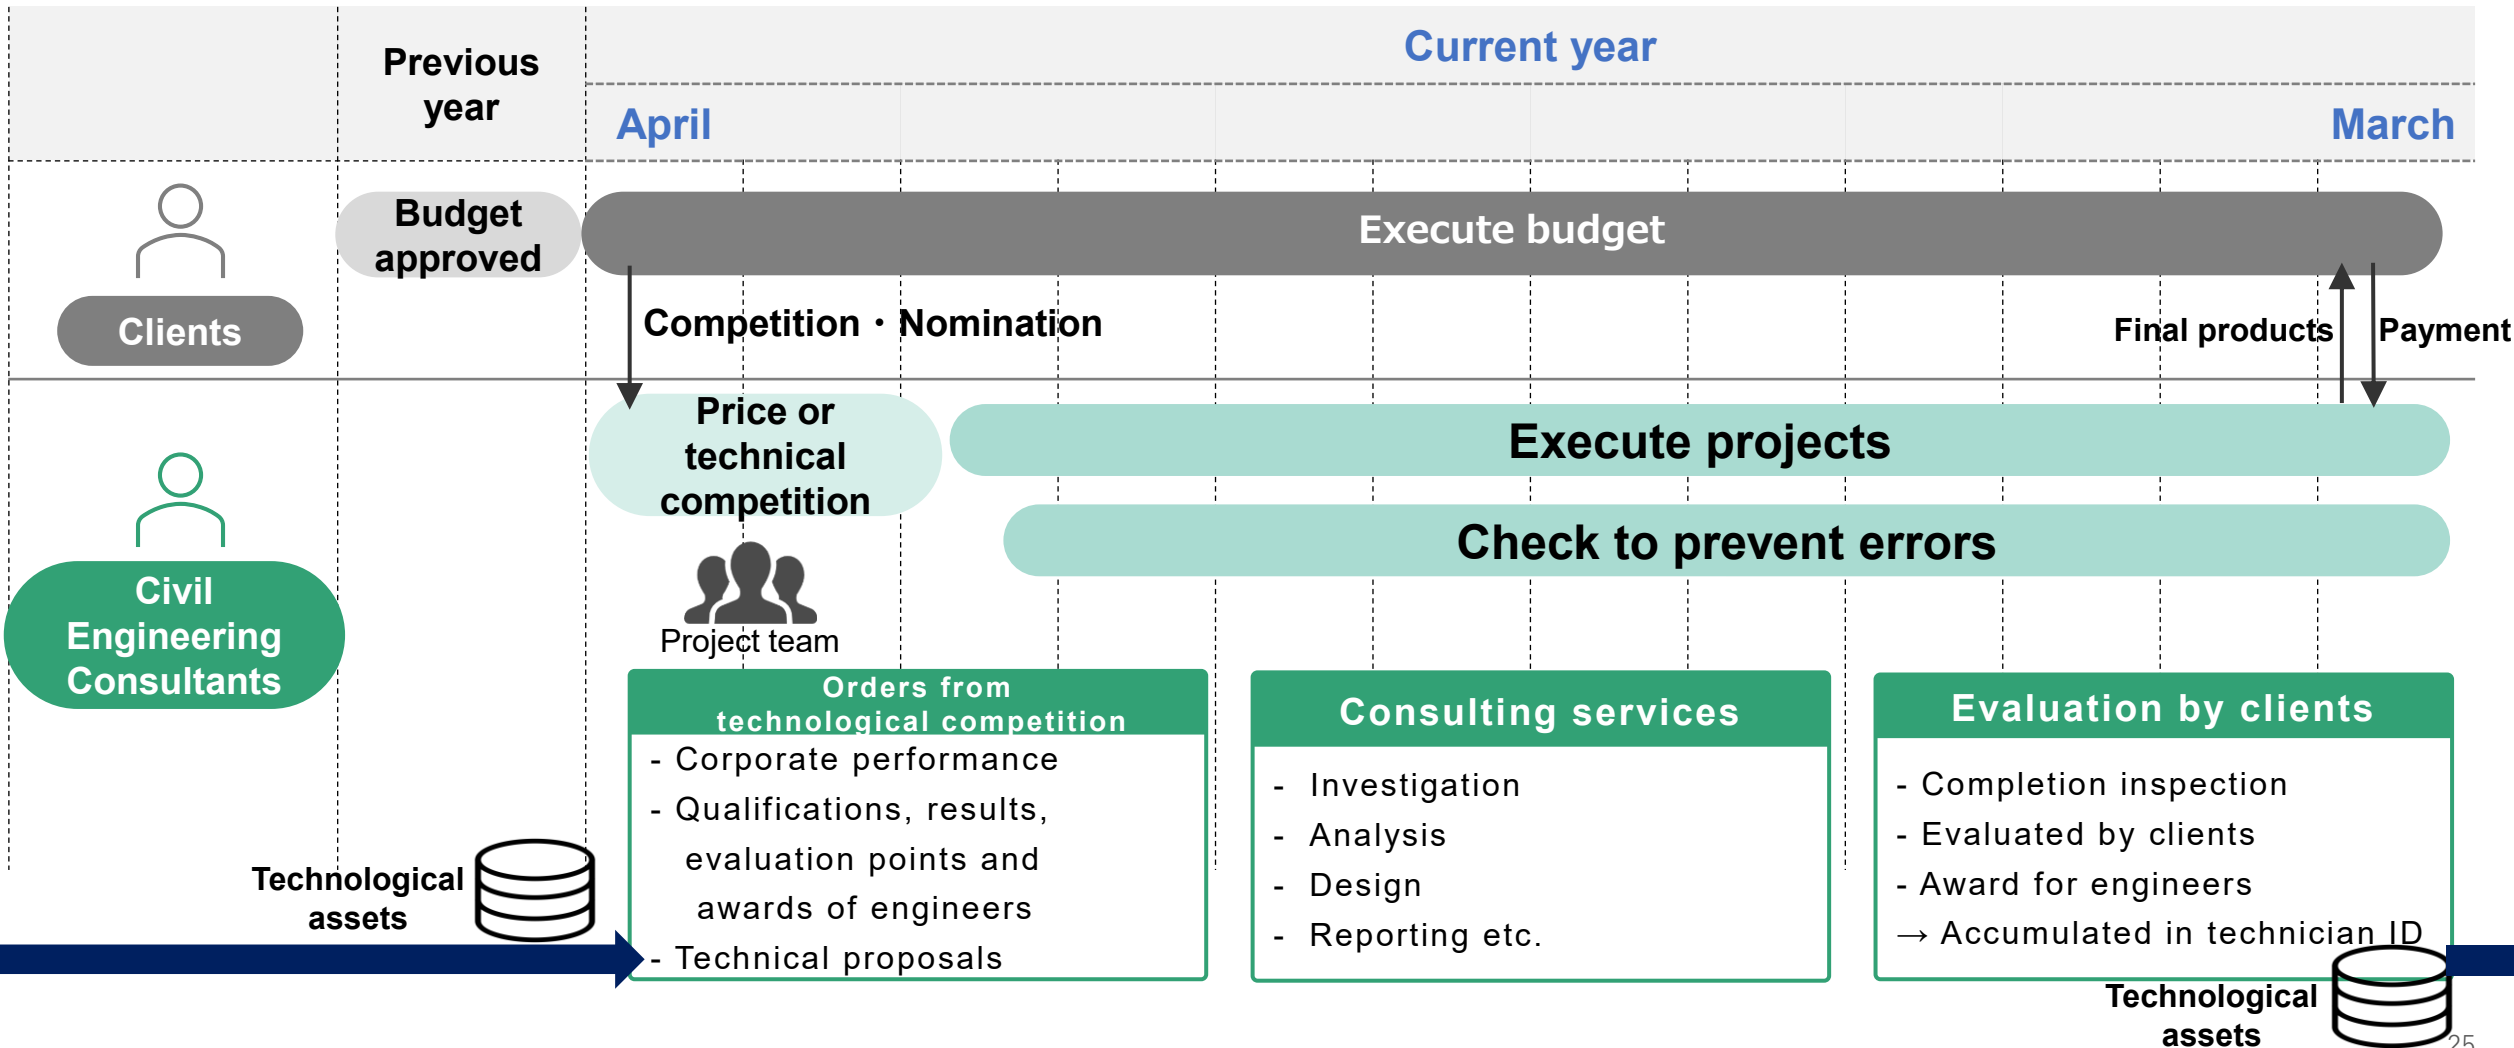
Previous year

Current year

April

March

Clients

Budget approved

Execute budget

Competition・Nomination

Final products

Payment

Civil Engineering Consultants

Price or technical competition

Execute projects

Check to prevent errors

Project team

Orders from technological competition
- Corporate performance
- Qualifications, results, evaluation points and awards of engineers
- Technical proposals

Consulting services
- Investigation
- Analysis
- Design
- Reporting etc.

Evaluation by clients
- Completion inspection
- Evaluated by clients
- Award for engineers
→ Accumulated in technician ID

Technological assets

Technological assets

25